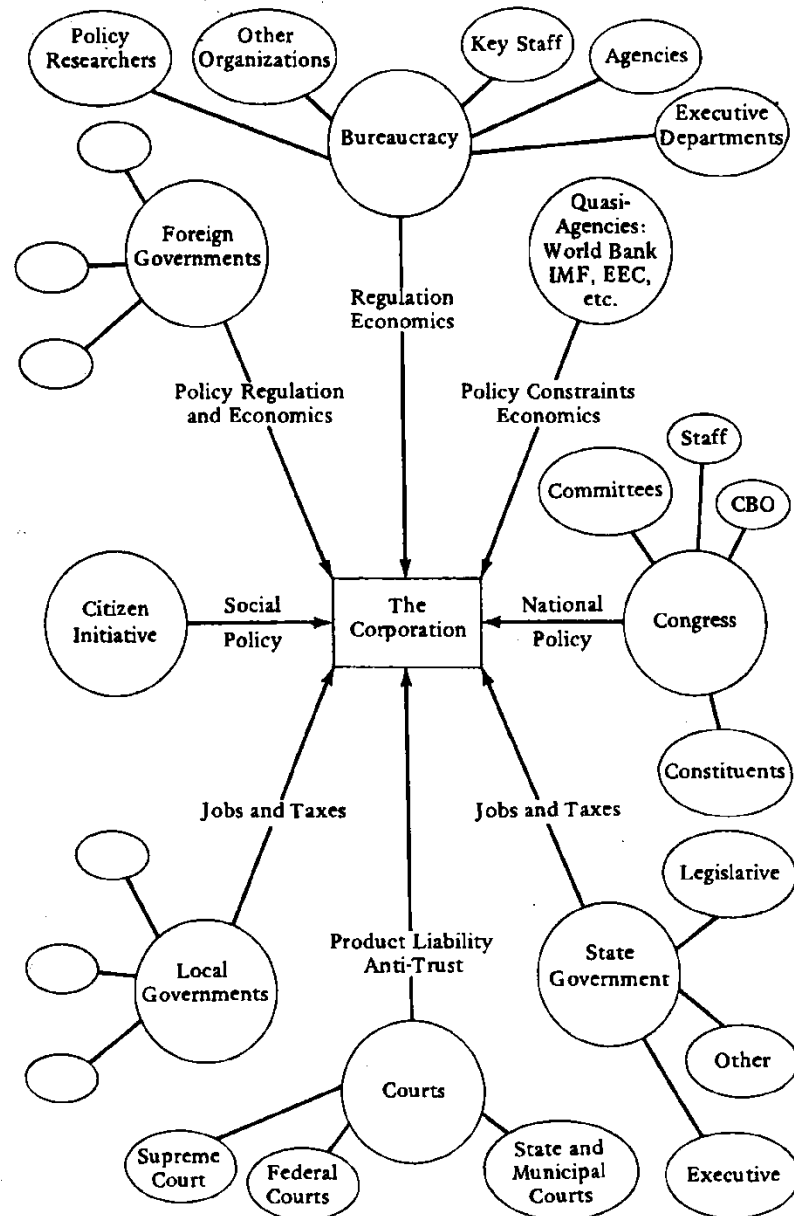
Policy Researchers

Other Organizations

Key Staff

Agencies

Executive Departments

Bureaucracy

Foreign Governments

Quasi-Agencies: World Bank IMF, EEC, etc.

Regulation Economics

Policy Regulation and Economics

Policy Constraints Economics

Staff

Committees

CBO

Citizen Initiative

Social Policy

The Corporation

National Policy

Congress

Constituents

Jobs and Taxes

Jobs and Taxes

Legislarive

Product Liability Anti-Trust

Local Governments

State Government

Other

Courts

Supreme Court

Federal Courts

State and Municipal Courts

Executive